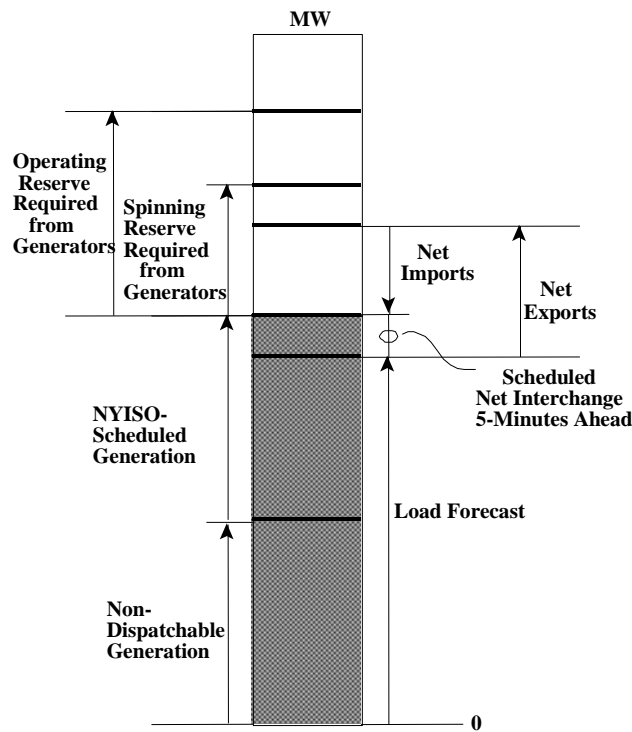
MW

Operating Reserve Required from Generators

Spinning Reserve Required from Generators

Net Imports

Net Exports

Scheduled Net Interchange 5-Minutes Ahead

NYISO-Scheduled Generation

Load Forecast

Non-Dispatchable Generation

0